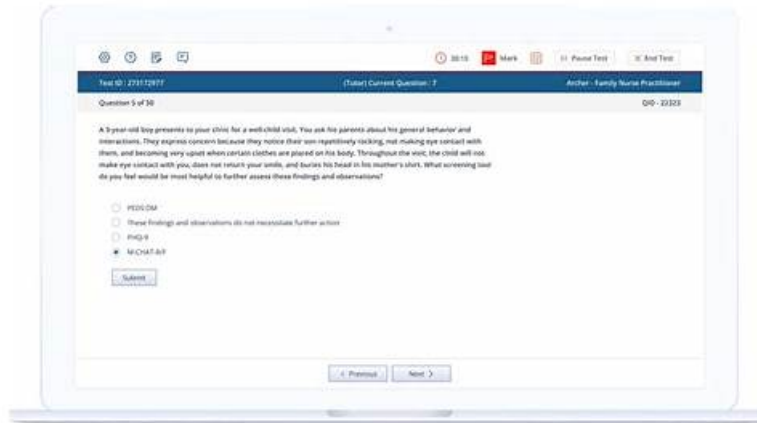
30:15 Mark || Pause Test ☒ End Test

Test ID : 271172977 (Tutor) Current Question : 7 Archer - Family Nurse Practitioner

Question 5 of 50 QID - 22323

A 3-year-old boy presents to your clinic for a well-child visit. You ask his parents about his general behavior and interactions. They express concern because they notice their son repetitively rocking, not making eye contact with them, and becoming very upset when certain clothes are placed on his body. Throughout the visit, the child will not make eye contact with you, does not return your smile, and buries his head in his mother's shirt. What screening tool do you feel would be most helpful to further assess these findings and observations?

PEDS:DM

These findings and observations do not necessitate further action

PHQ-9

M-CHAT-R/F

Submit

< Previous Next >